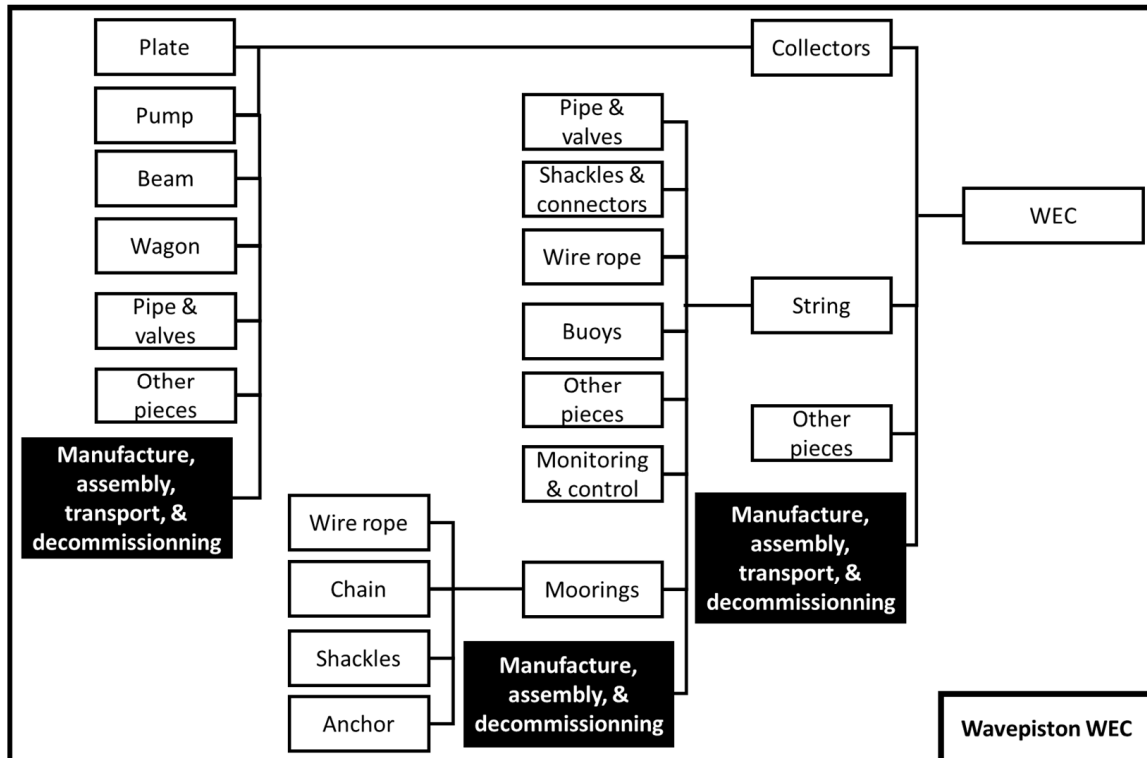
Plate

Pump

Beam

Wagon

Pipe & valves

Other pieces

Manufacture, assembly, transport, & decommissionning

Collectors

Pipe & valves

Shackles & connectors

Wire rope

Buoys

Other pieces

Monitoring & control

String

WEC

Other pieces

Manufacture, assembly, transport, & decommissionning

Wire rope

Chain

Shackles

Anchor

Moorings

Manufacture, assembly, & decommissionning

Wavepiston WEC